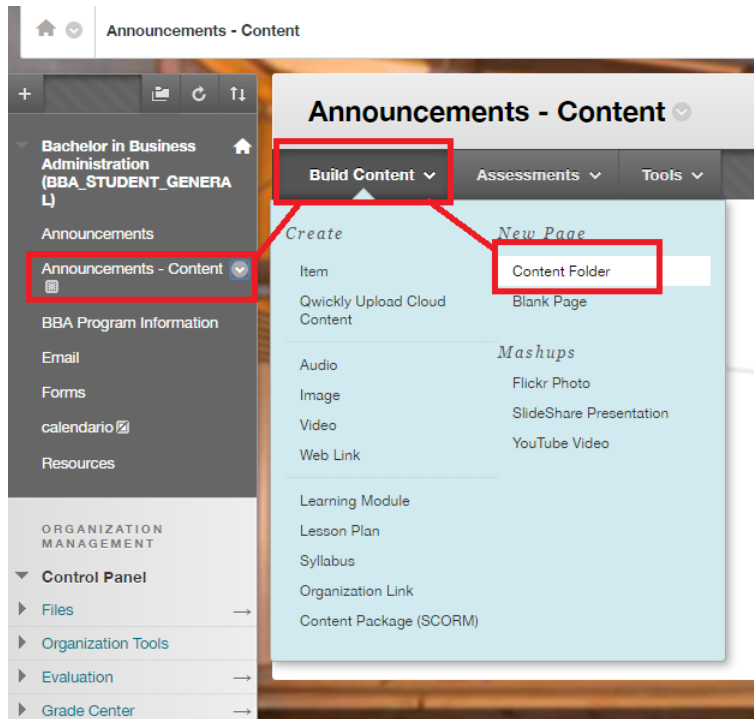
Announcements - Content

+

Bachelor in Business Administration (BBA_STUDENT_GENERAL)

Announcements

Announcements - Content

BBA Program Information

Email

Forms

calendario

Resources

ORGANIZATION MANAGEMENT

Control Panel

Files →

Organization Tools

Evaluation →

Grade Center →

Announcements - Content

Build Content

Assessments

Tools

Create

Item

Qwickly Upload Cloud Content

Audio

Image

Video

Web Link

Learning Module

Lesson Plan

Syllabus

Organization Link

Content Package (SCORM)

New Page

Content Folder

Blank Page

Mashups

Flickr Photo

SlideShare Presentation

YouTube Video